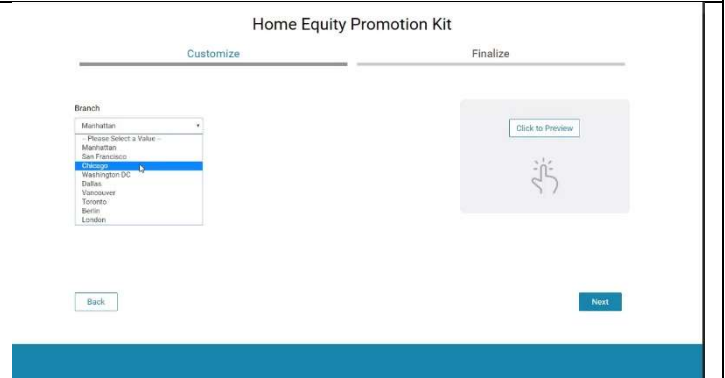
Home Equity Promotion Kit

Customize

Finalize

Branch

Manhattan

-- Please Select a Value --
Manhattan
San Francisco
Chicago
Washington DC
Dallas
Vancouver
Toronto
Berlin
London

Click to Preview

Back

Next